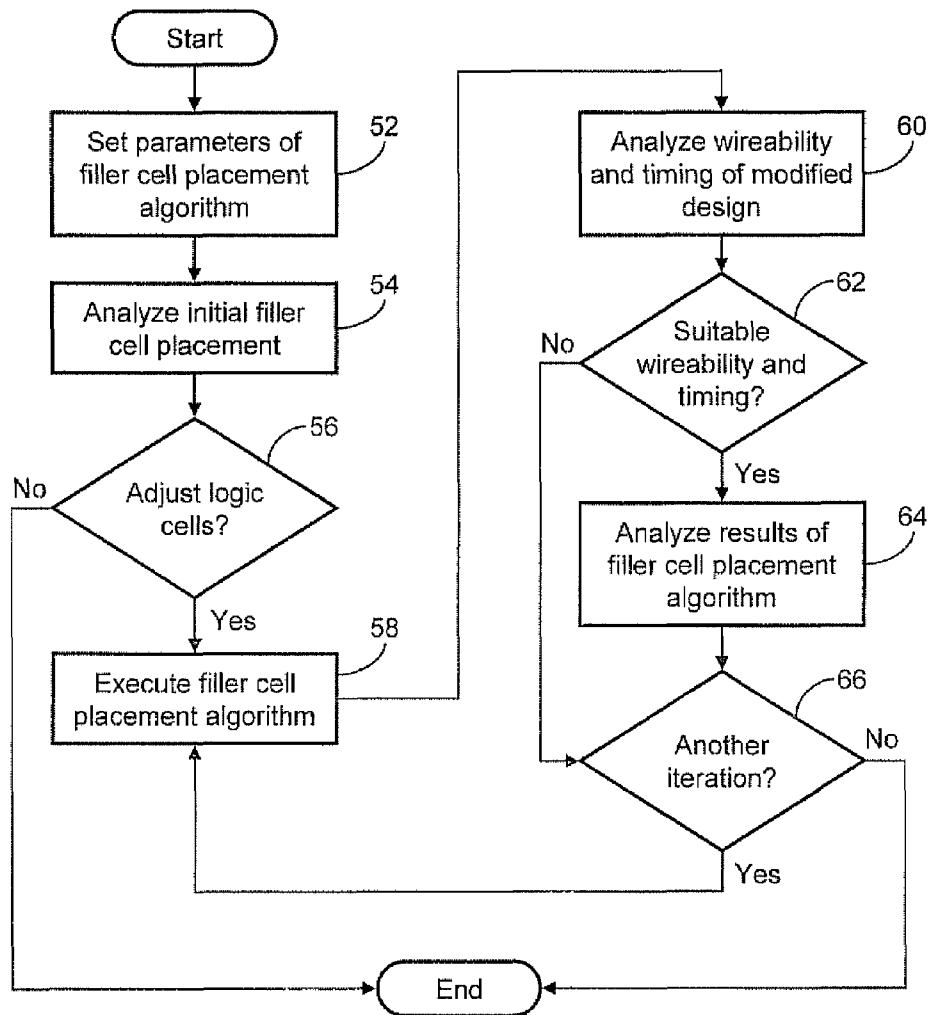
Start

Set parameters of filler cell placement algorithm

52

Analyze initial filler cell placement

54

Adjust logic cells?

56

No

Yes

Execute filler cell placement algorithm

58

Analyze wireability and timing of modified design

60

Suitable wireability and timing?

62

No

Yes

Analyze results of filler cell placement algorithm

64

Another iteration?

66

No

Yes

End